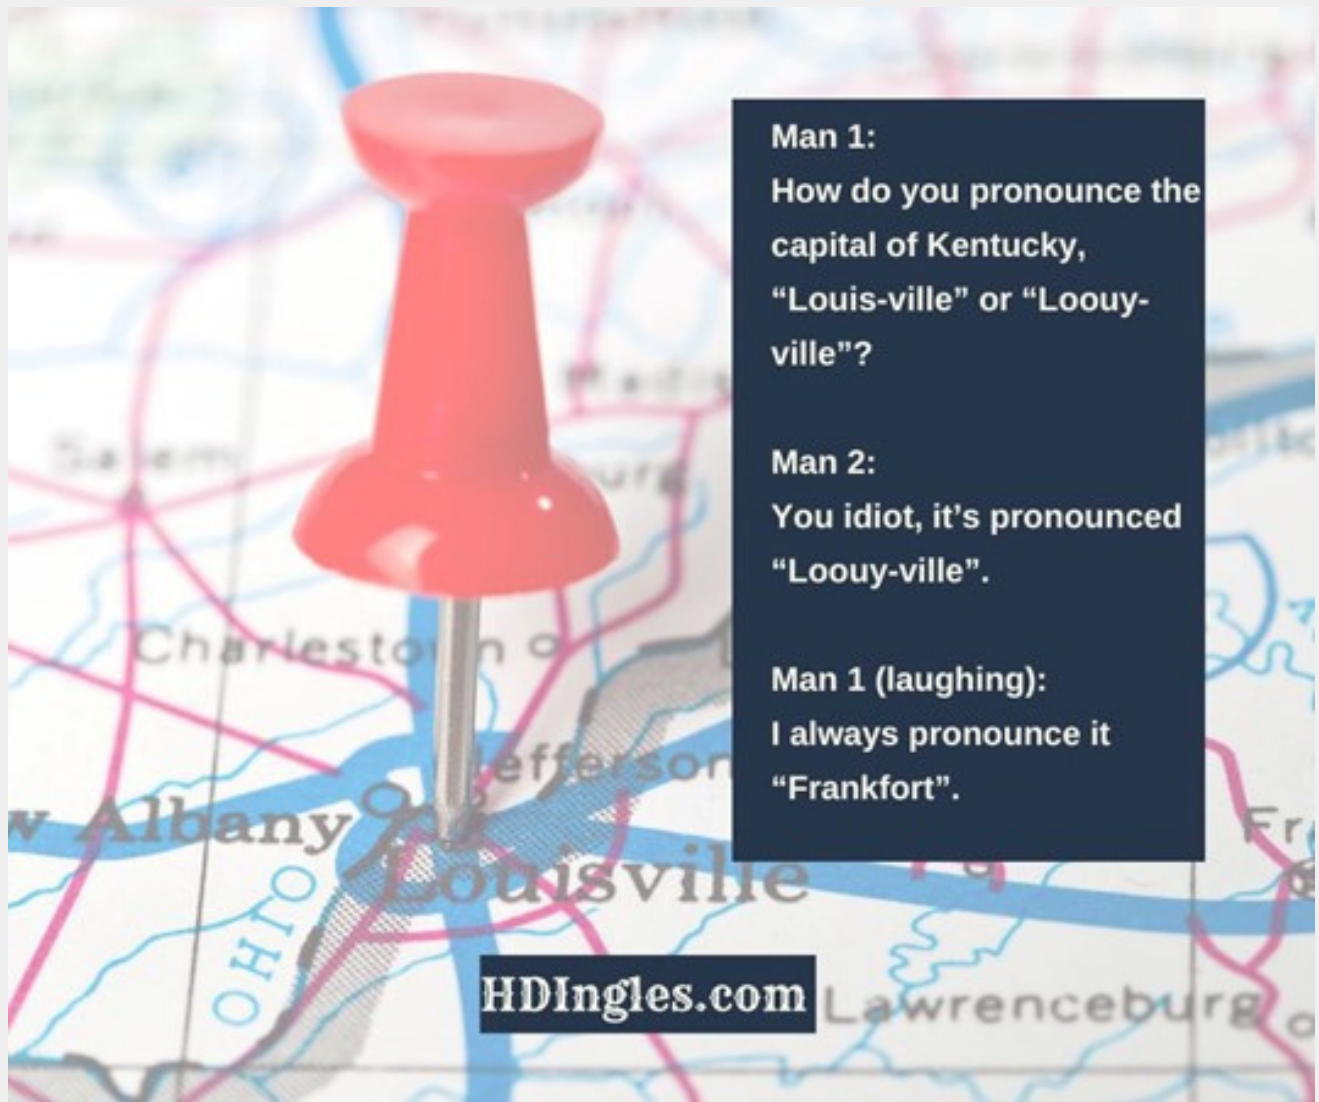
Salem

Charlestown

Jefferson

w Albany

Louisville

OHIO

Man 1:
How do you pronounce the capital of Kentucky, "Louis-ville" or "Loouy-ville"?

Man 2:
You idiot, it's pronounced "Loouy-ville".

Man 1 (laughing):
I always pronounce it "Frankfort".

HDIngles.com

Lawrenceburg